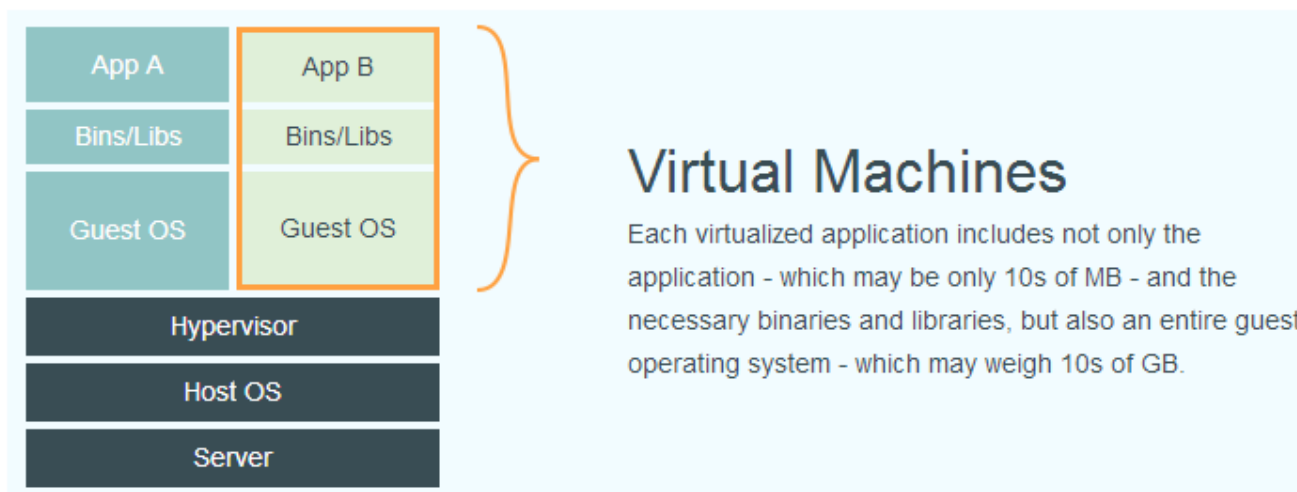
App A
App B
Bins/Libs
Bins/Libs
Guest OS
Guest OS
Hypervisor
Host OS
Server

Virtual Machines

Each virtualized application includes not only the application - which may be only 10s of MB - and the necessary binaries and libraries, but also an entire guest operating system - which may weigh 10s of GB.